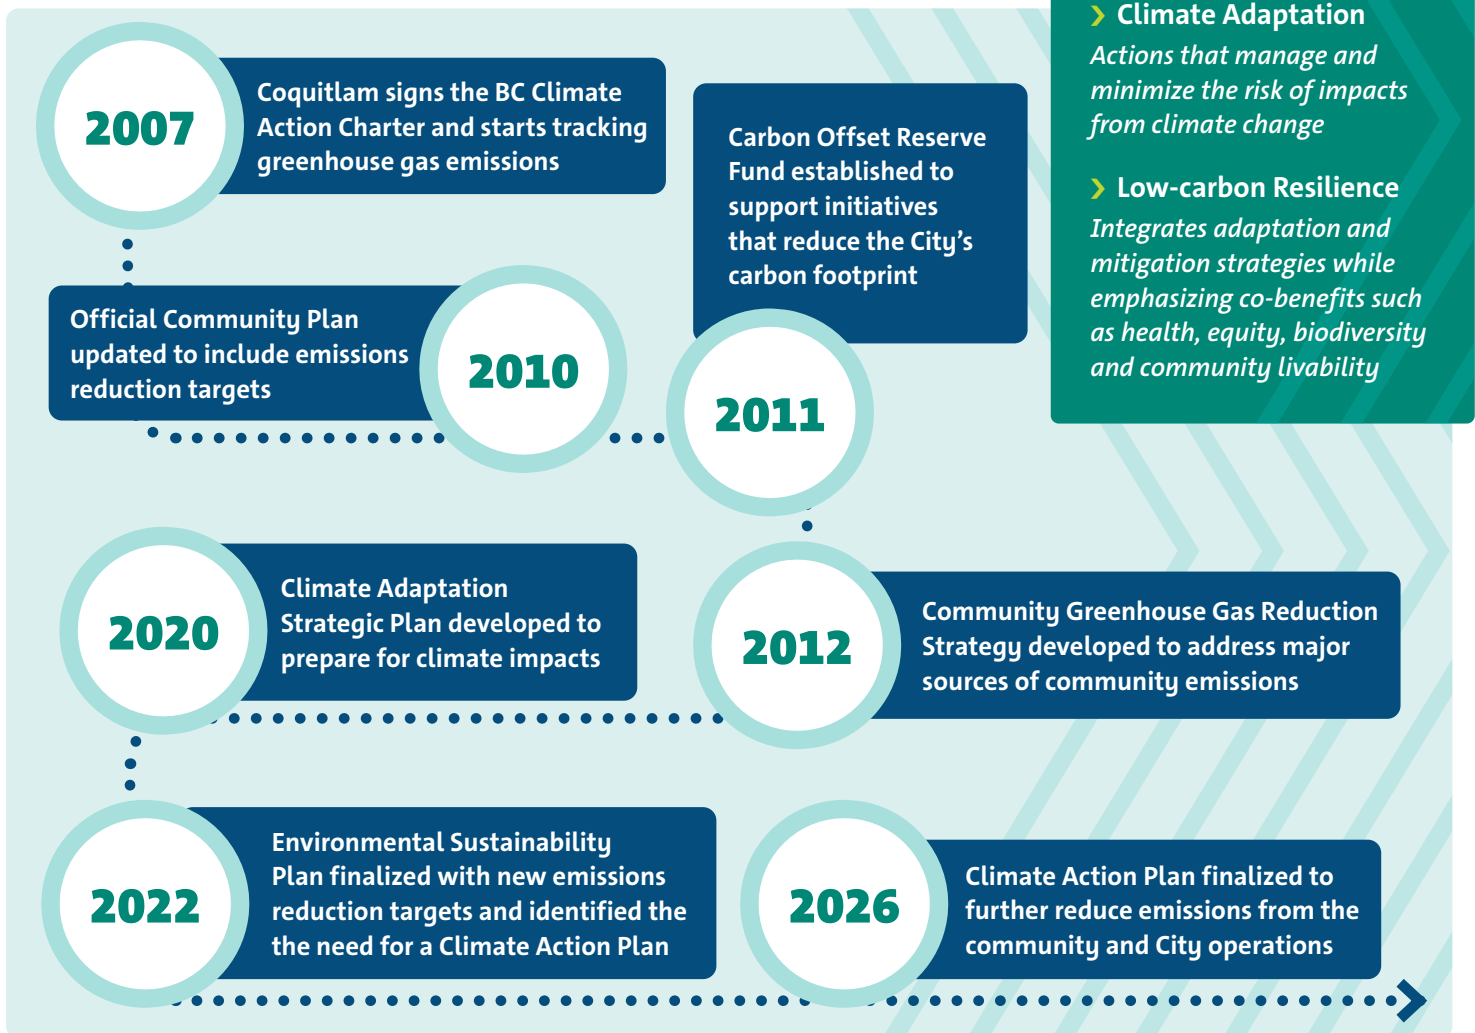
Climate Adaptation
Actions that manage and minimize the risk of impacts from climate change

Low-carbon Resilience
Integrates adaptation and mitigation strategies while emphasizing co-benefits such as health, equity, biodiversity and community livability

2007
Coquitlam signs the BC Climate Action Charter and starts tracking greenhouse gas emissions

Official Community Plan updated to include emissions reduction targets
2010

Carbon Offset Reserve Fund established to support initiatives that reduce the City's carbon footprint
2011

2012
Community Greenhouse Gas Reduction Strategy developed to address major sources of community emissions

2020
Climate Adaptation Strategic Plan developed to prepare for climate impacts

2022
Environmental Sustainability Plan finalized with new emissions reduction targets and identified the the need for a Climate Action Plan

2026
Climate Action Plan finalized to further reduce emissions from the community and City operations